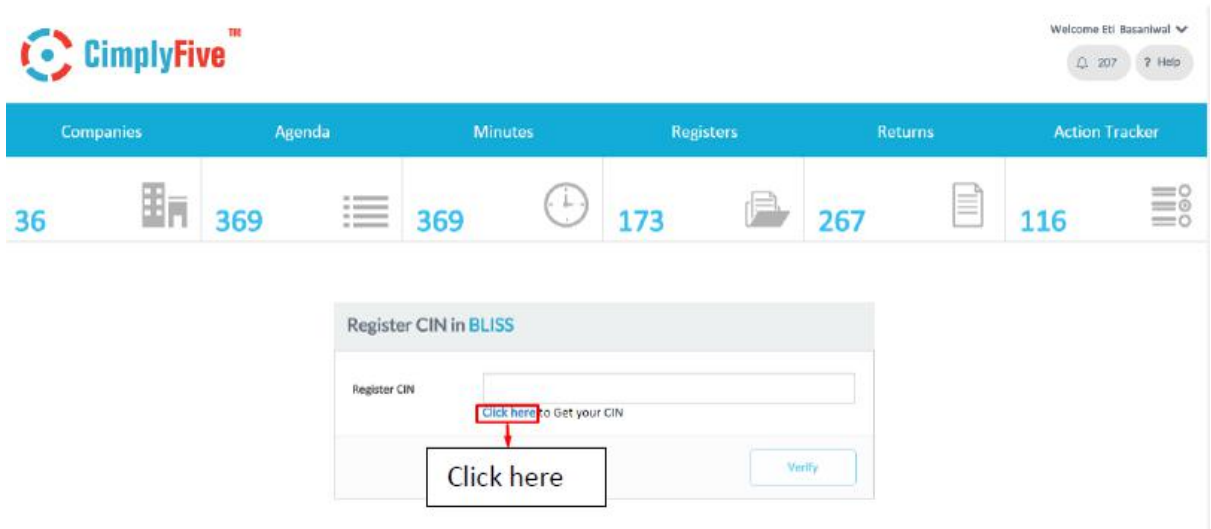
CimplyFive™

Welcome Eti Basaniwal

207 ? Help

Companies Agenda Minutes Registers Returns Action Tracker

36 369 369 173 267 116

Register CIN in BLISS

Register CIN

Click here to Get your CIN

Click here

Verify